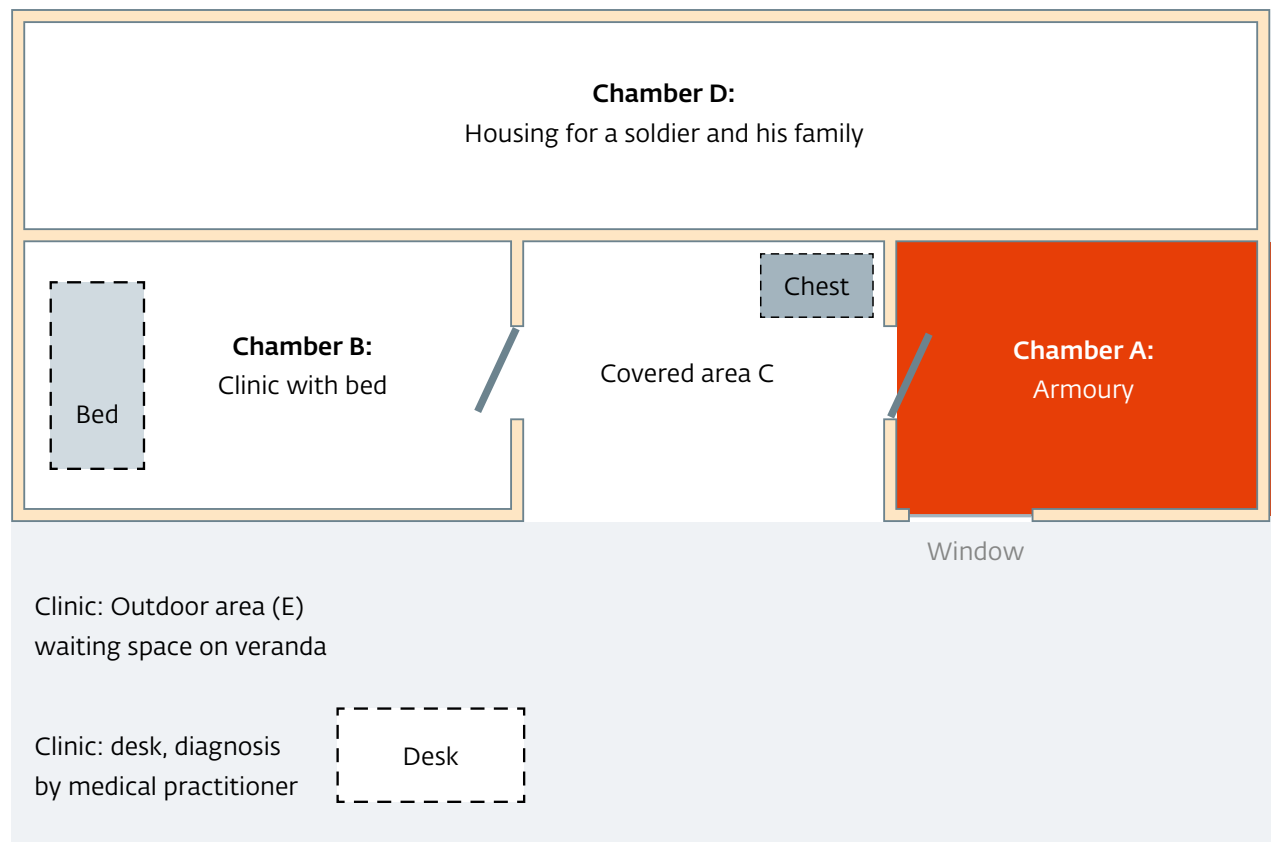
**Chamber D:**
Housing for a soldier and his family

Bed

**Chamber B:**
Clinic with bed

Chest

Covered area C

**Chamber A:**
Armoury

Window

Clinic: Outdoor area (E)
waiting space on veranda

Clinic: desk, diagnosis
by medical practitioner

Desk